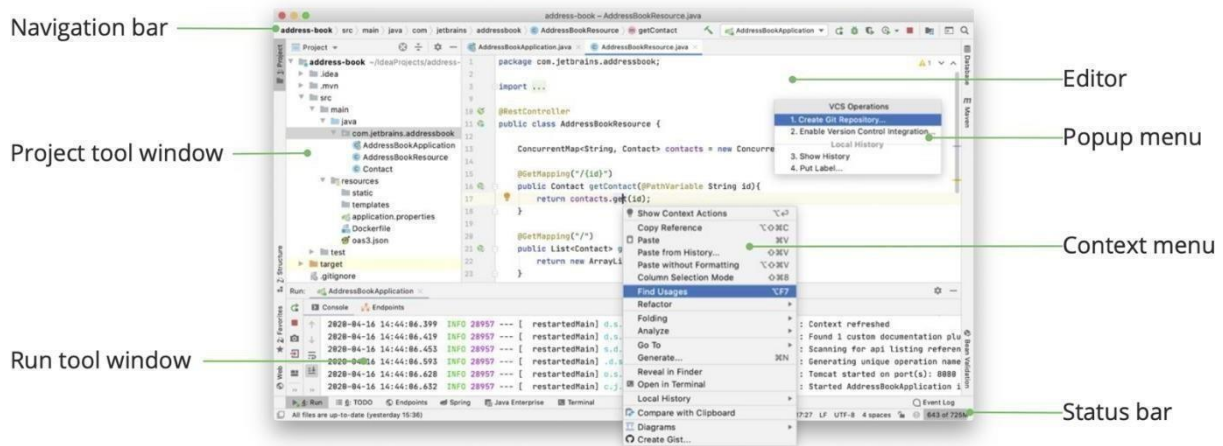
Navigation bar

Project tool window

Run tool window

Editor

Popup menu

Context menu

Status bar

address-book – AddressBookResource.java

address-book src main java com jetbrains addressbook AddressBookResource getContact

AddressBookApplication

Project

address-book ~/IdeaProjects/address-
.idea
.mvn
src
main
java
com.jetbrains.addressbook
AddressBookApplication
AddressBookResource
Contact
resources
static
templates
application.properties
Dockerfile
oas3.json
test
target
.gitignore

AddressBookApplication.java
AddressBookResource.java

1 package com.jetbrains.addressbook;
2
3 import ...
9
10 @RestController
11 public class AddressBookResource {
12
13 ConcurrentMap<String, Contact> contacts = new Concurre
14
15 @GetMapping("/{id}")
16 public Contact getContact(@PathVariable String id){
17 return contacts.get(id);
18 }
19
20 @GetMapping("/")
21 public List<Contact> g
22 return new ArrayLi
23 }

VCS Operations
1. Create Git Repository...
2. Enable Version Control Integration...
Local History
3. Show History
4. Put Label...

Show Context Actions
Copy Reference
Paste
Paste from History...
Paste without Formatting
Column Selection Mode
Find Usages
Refactor
Folding
Analyze
Go To
Generate...
Reveal in Finder
Open in Terminal
Local History
Compare with Clipboard
Diagrams
Create Gist...

Run: AddressBookApplication
Console Endpoints

2020-04-16 14:44:06.399 INFO 28957 --- [ restartedMain] : Context refreshed
2020-04-16 14:44:06.419 INFO 28957 --- [ restartedMain] : Found 1 custom documentation plu
2020-04-16 14:44:06.453 INFO 28957 --- [ restartedMain] : Scanning for api listing referen
2020-04-16 14:44:06.593 INFO 28957 --- [ restartedMain] : Generating unique operation name
2020-04-16 14:44:06.628 INFO 28957 --- [ restartedMain] : Tomcat started on port(s): 8080
2020-04-16 14:44:06.632 INFO 28957 --- [ restartedMain] : Started AddressBookApplication i

4: Run 6: TODO Endpoints Spring Java Enterprise Terminal Event Log
All files are up-to-date (yesterday 15:36) 17:27 LF UTF-8 4 spaces 643 of 725M

Database Maven Bean Validation 1: Project 2: Structure 2: Favorites Web